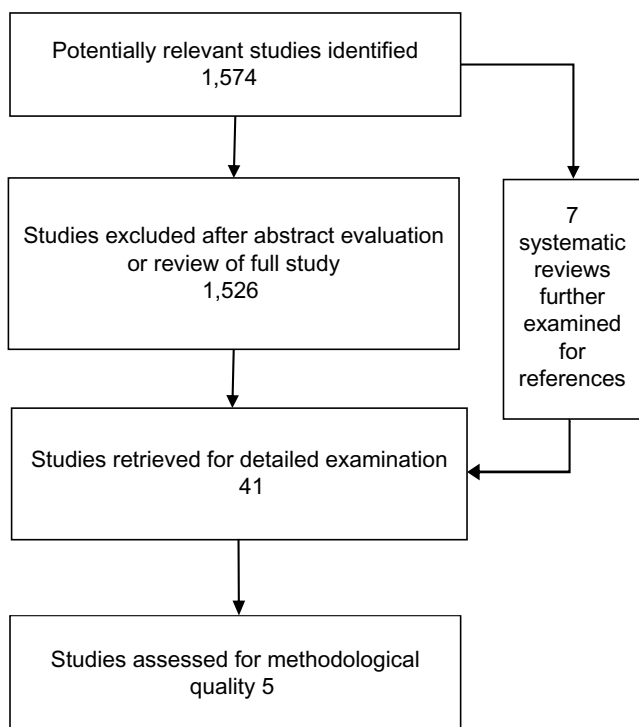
Potentially relevant studies identified
1,574

Studies excluded after abstract evaluation or review of full study
1,526

7 systematic reviews further examined for references

Studies retrieved for detailed examination
41

Studies assessed for methodological quality 5